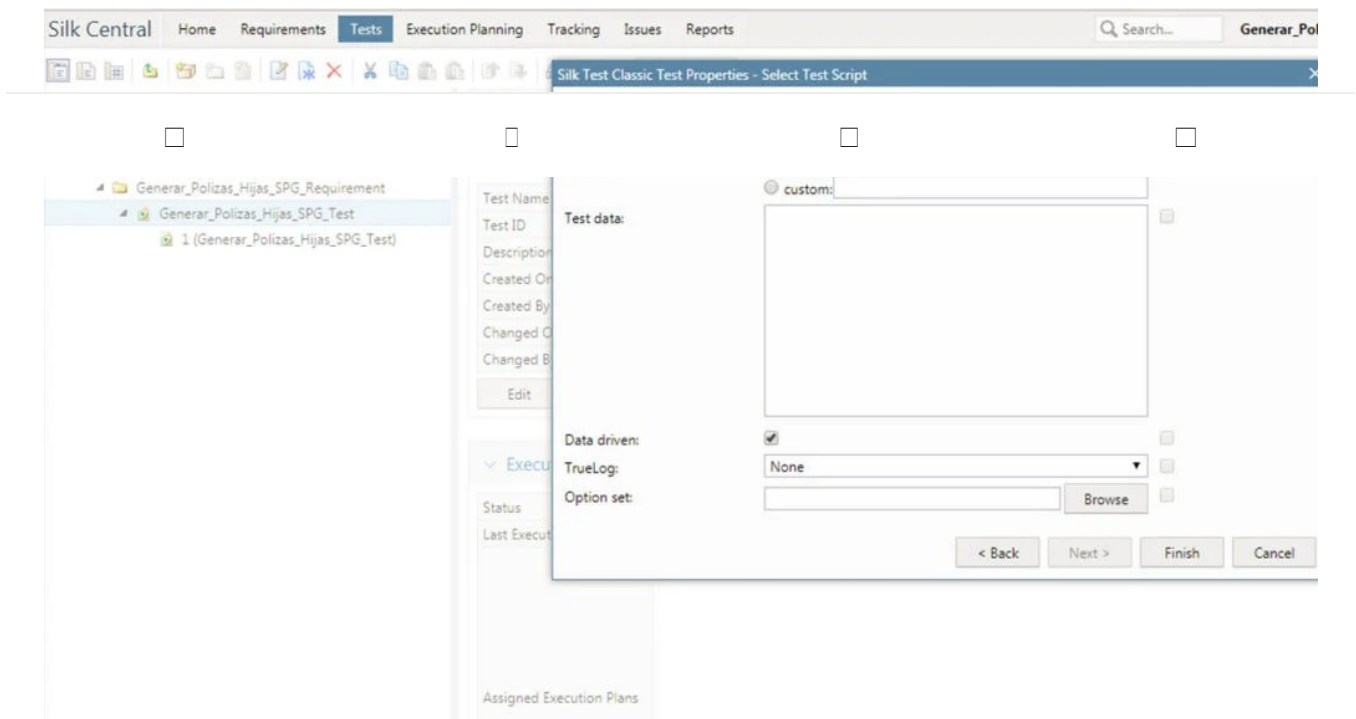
Silk Central Home Requirements Tests Execution Planning Tracking Issues Reports

Search...

Generar_Pol

Silk Test Classic Test Properties - Select Test Script

Generar_Polizas_Hijas_SPG_Requirement
Generar_Polizas_Hijas_SPG_Test
1 (Generar_Polizas_Hijas_SPG_Test)

Test Name
Test ID
Description
Created On
Created By
Changed O
Changed B
Edit

Execu

Status
Last Execut

Assigned Execution Plans

custom:

Test data:

Data driven:

TrueLog: None

Option set: Browse

< Back Next > Finish Cancel